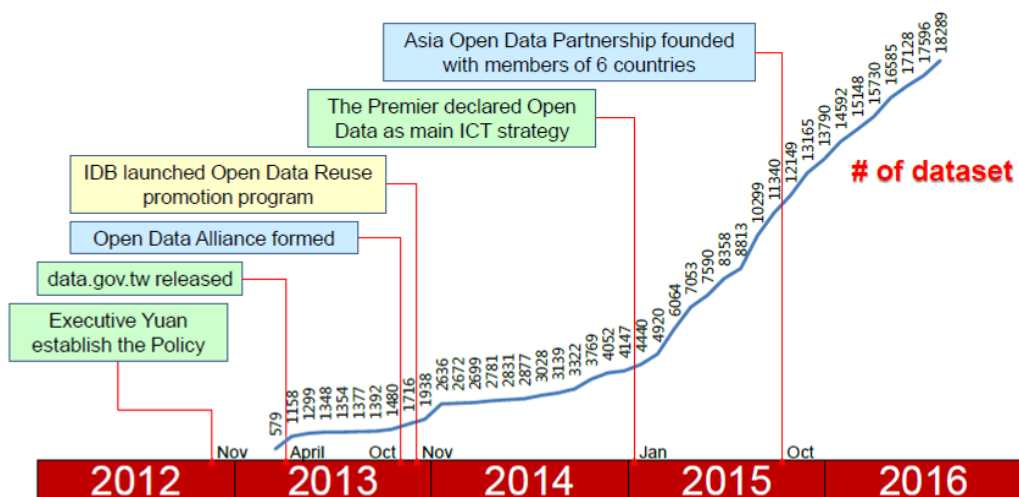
Asia Open Data Partnership founded with members of 6 countries

The Premier declared Open Data as main ICT strategy

IDB launched Open Data Reuse promotion program

Open Data Alliance formed

data.gov.tw released

Executive Yuan establish the Policy

# of dataset

579
1158
1299
1348
1354
1377
1392
1480
1716
1938
2636
2672
2699
2781
2831
2877
3028
3139
3322
3769
4052
4147
4440
4920
6064
7053
7590
8358
8813
10299
11340
12149
13165
13790
14592
15148
15730
16585
17128
17596
18289

Nov
April
Oct
Nov
Jan
Oct

| 2012 | 2013 | 2014 | 2015 | 2016 |